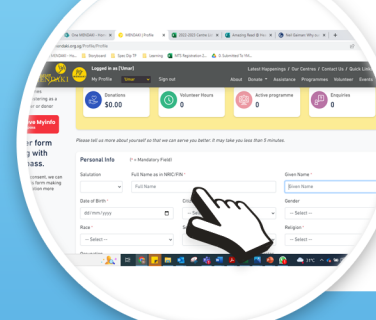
One NRIS/SKI - Volun | NRIS/SKI | Profile | 2022-2023 Centre ci | Amazing Read @ Fri | Tell Sarmen Why co
ssindaki.org.sg/Profile/Profile
NRIS/SKI - Vo... | Storyboard | Spec Dip TP | Learning | NTS Registration 2... | D. Submitted To Mi...

Logged in as [Umar]
My Profile
Umar
Sign out
Latest Happenings | Our Centres | Contact Us | Quick Links
About Us | Donate | Assistance | Programmes | Volunteer | Events

Donations
$0.00
Volunteer Hours
0
Active programme
0
Enquiries
0

Please tell us more about yourself so that we can serve you better. It may take you less than 5 minutes.

Personal Info (* = Mandatory Field)
Salutation
Full Name as in NRIC/FIN *
Full Name
Given Name
Given Name
Date of Birth *
dd/mm/yyyy
Gender
-- Select --
Race *
-- Select --
Religion *
-- Select --

r form
g with
ass.
consent, we can
r form making
given more
teering as a
r or donor
va MyInfo
27°C